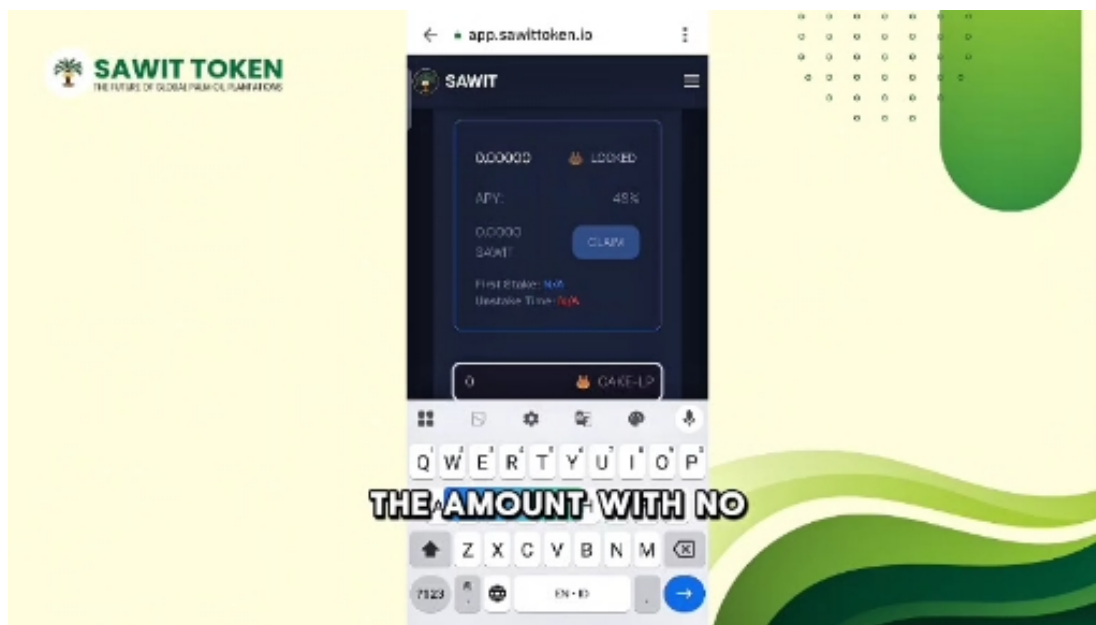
SAWIT TOKEN
THE FUTURE OF GLOBAL PALM OIL PLANTATIONS

app.sawittoken.io

SAWIT

0.00000 LOCKED

APY: 48%

0.0000 SAWIT

CLAIM

First Stake: N/A
Unstake Time: N/A

0 CAKE-LP

Q W E R T Y U I O P

THE AMOUNT WITH NO

Z X C V B N M

?123

EN • ID